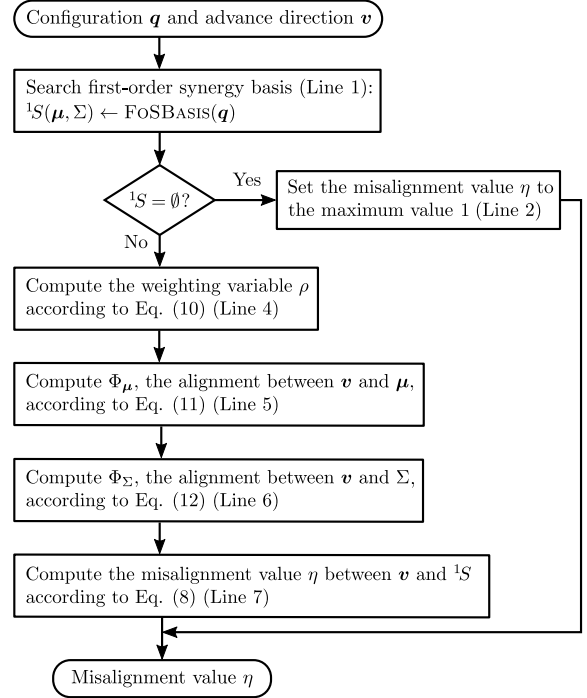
Configuration $\boldsymbol{q}$ and advance direction $\boldsymbol{v}$

Search first-order synergy basis (Line 1): ${}^1S(\boldsymbol{\mu}, \Sigma) \leftarrow \text{FoSBasis}(\boldsymbol{q})$

${}^1S = \emptyset$?

Yes

Set the misalignment value $\eta$ to the maximum value 1 (Line 2)

No

Compute the weighting variable $\rho$ according to Eq. (10) (Line 4)

Compute $\Phi_{\boldsymbol{\mu}}$, the alignment between $\boldsymbol{v}$ and $\boldsymbol{\mu}$, according to Eq. (11) (Line 5)

Compute $\Phi_{\Sigma}$, the alignment between $\boldsymbol{v}$ and $\Sigma$, according to Eq. (12) (Line 6)

Compute the misalignment value $\eta$ between $\boldsymbol{v}$ and ${}^1S$ according to Eq. (8) (Line 7)

Misalignment value $\eta$